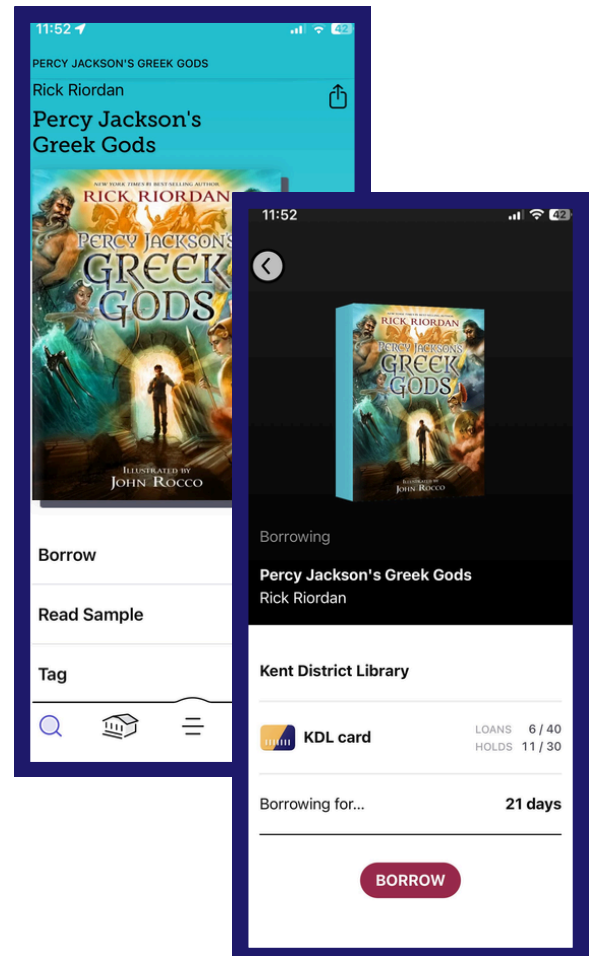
11:52

42

PERCY JACKSON'S GREEK GODS

Rick Riordan

Percy Jackson's Greek Gods

NEW YORK TIMES BEST-SELLING AUTHOR

RICK RIORDAN

PERCY JACKSON'S GREEK GODS

ILLUSTRATED BY JOHN ROCCO

Borrow

Read Sample

Tag

11:52

42

RICK RIORDAN

PERCY JACKSON'S GREEK GODS

ILLUSTRATED BY JOHN ROCCO

Borrowing

Percy Jackson's Greek Gods

Rick Riordan

Kent District Library

KDL card

LOANS 6 / 40

HOLDS 11 / 30

Borrowing for...

21 days

BORROW